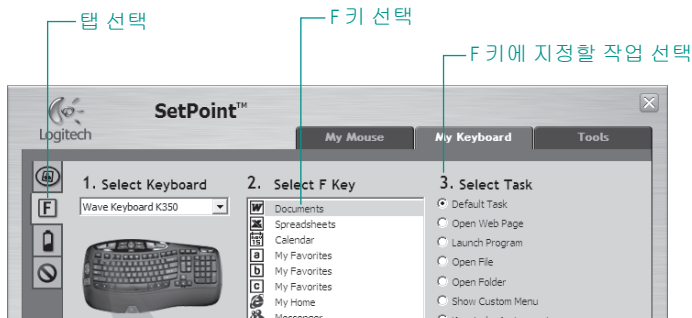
탭 선택

F 키 선택

F 키에 지정할 작업 선택

Logitech

SetPoint™

My Mouse

My Keyboard

Tools

1. Select Keyboard

Wave Keyboard K350

F

2. Select F Key

Documents
Spreadsheets
Calendar
My Favorites
My Favorites
My Favorites
My Home
Messenger

3. Select Task

Default Task
Open Web Page
Launch Program
Open File
Open Folder
Show Custom Menu
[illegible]